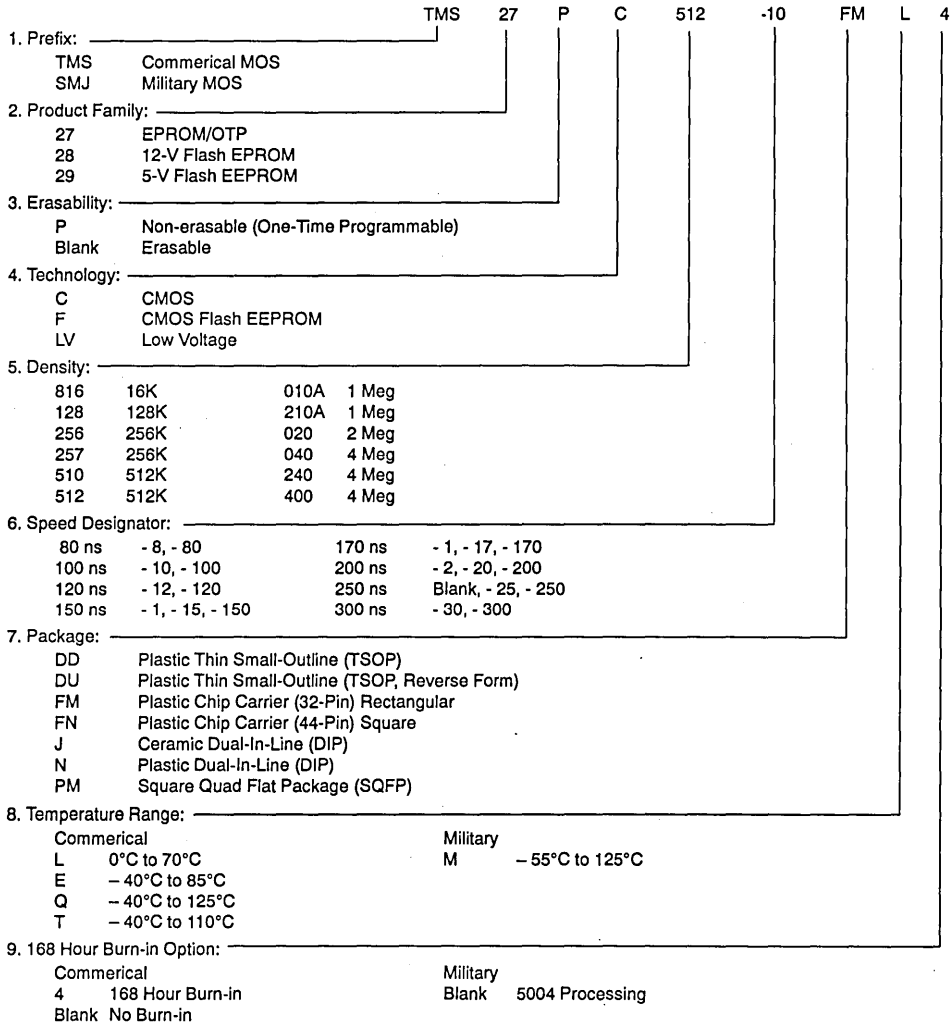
TMS 27 P C 512 -10 FM L 4

1. Prefix:
TMS Commerical MOS
SMJ Military MOS

2. Product Family:
27 EPROM/OTP
28 12-V Flash EPROM
29 5-V Flash EEPROM

3. Erasability:
P Non-erasable (One-Time Programmable)
Blank Erasable

4. Technology:
C CMOS
F CMOS Flash EEPROM
LV Low Voltage

5. Density:

| | | | |
|---|---|---|---|
| 816 | 16K | 010A | 1 Meg |
| 128 | 128K | 210A | 1 Meg |
| 256 | 256K | 020 | 2 Meg |
| 257 | 256K | 040 | 4 Meg |
| 510 | 512K | 240 | 4 Meg |
| 512 | 512K | 400 | 4 Meg |

6. Speed Designator:

| | | | |
|---|---|---|---|
| 80 ns | - 8, - 80 | 170 ns | - 1, - 17, - 170 |
| 100 ns | - 10, - 100 | 200 ns | - 2, - 20, - 200 |
| 120 ns | - 12, - 120 | 250 ns | Blank, - 25, - 250 |
| 150 ns | - 1, - 15, - 150 | 300 ns | - 30, - 300 |

7. Package:
DD Plastic Thin Small-Outline (TSOP)
DU Plastic Thin Small-Outline (TSOP, Reverse Form)
FM Plastic Chip Carrier (32-Pin) Rectangular
FN Plastic Chip Carrier (44-Pin) Square
J Ceramic Dual-In-Line (DIP)
N Plastic Dual-In-Line (DIP)
PM Square Quad Flat Package (SQFP)

8. Temperature Range:
Commerical
L 0°C to 70°C
E – 40°C to 85°C
Q – 40°C to 125°C
T – 40°C to 110°C

Military
M – 55°C to 125°C

9. 168 Hour Burn-in Option:
Commerical
4 168 Hour Burn-in
Blank No Burn-in

Military
Blank 5004 Processing